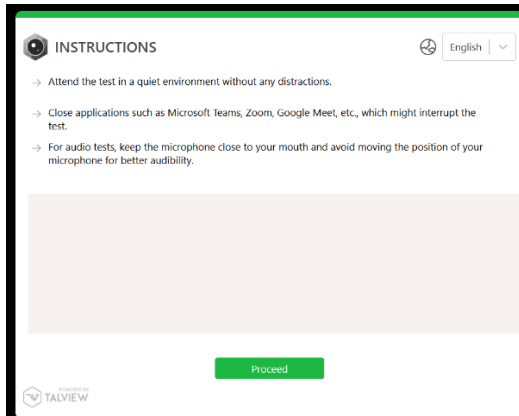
INSTRUCTIONS

English

→ Attend the test in a quiet environment without any distractions.

→ Close applications such as Microsoft Teams, Zoom, Google Meet, etc., which might interrupt the test.

→ For audio tests, keep the microphone close to your mouth and avoid moving the position of your microphone for better audibility.

Proceed

POWERED BY
TALVIEW